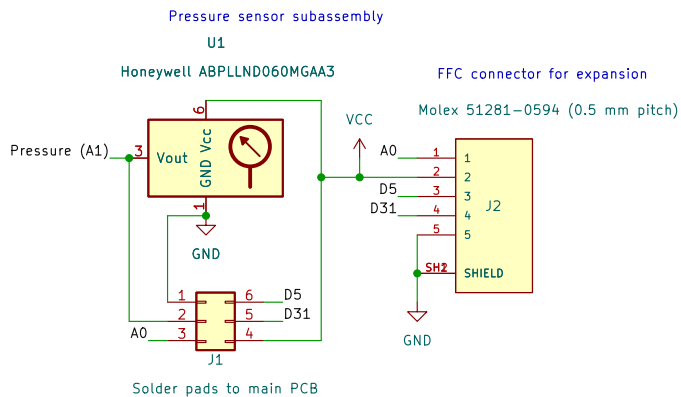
Pressure sensor subassembly

U1

Honeywell ABPLLND060MGAA3

FFC connector for expansion

Molex 51281-0594 (0.5 mm pitch)

6

VCC

Vout

GND Vcc

Pressure (A1)

3

A0

1

1

2

2

D5

3

3

D31

4

4

J2

1

5

5

GND

SH2

SHIELD

1

6

D5

2

5

D31

A0

3

4

GND

J1

Solder pads to main PCB